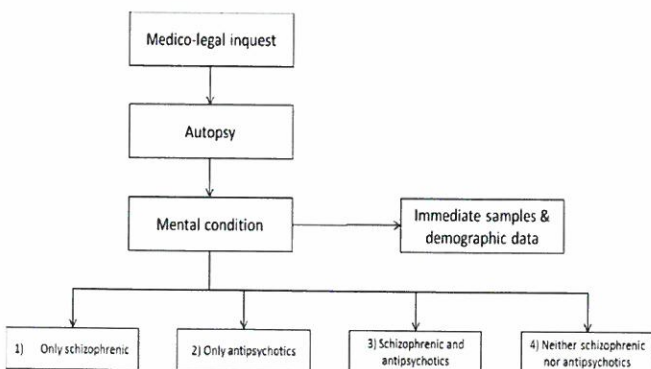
Medico-legal inquest

Autopsy

Mental condition

Immediate samples & demographic data

1) Only schizophrenic

2) Only antipsychotics

3) Schizophrenic and antipsychotics

4) Neither schizophrenic nor antipsychotics